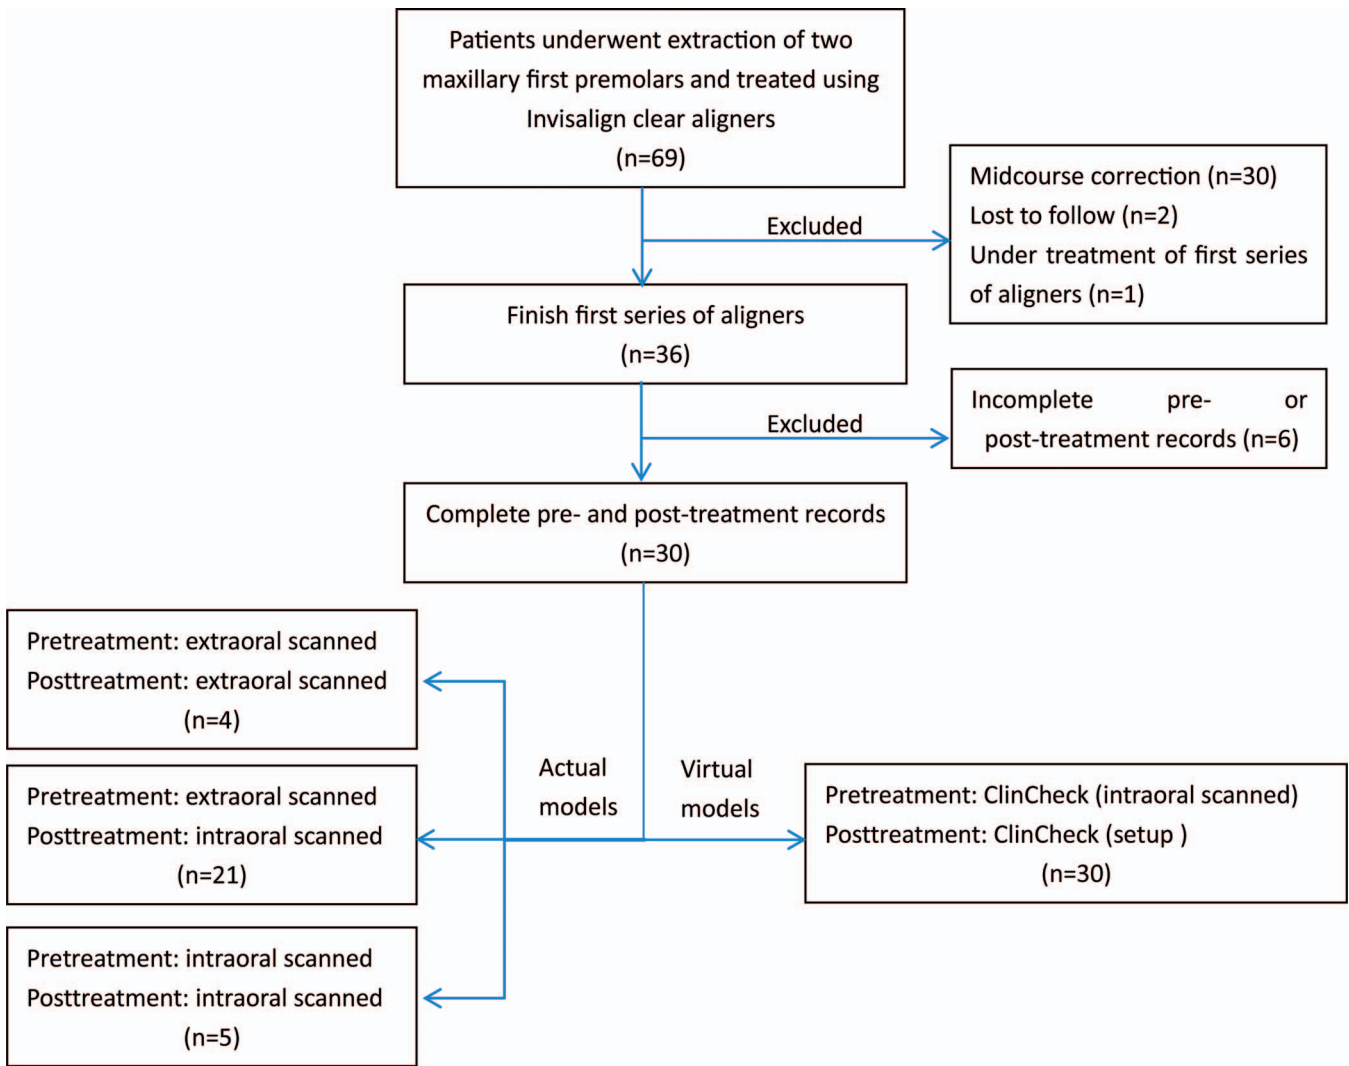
Patients underwent extraction of two maxillary first premolars and treated using Invisalign clear aligners
(n=69)

Excluded

Midcourse correction (n=30)
Lost to follow (n=2)
Under treatment of first series of aligners (n=1)

Finish first series of aligners
(n=36)

Excluded

Incomplete pre- or post-treatment records (n=6)

Complete pre- and post-treatment records
(n=30)

Pretreatment: extraoral scanned
Posttreatment: extraoral scanned
(n=4)

Actual models

Virtual models

Pretreatment: extraoral scanned
Posttreatment: intraoral scanned
(n=21)

Pretreatment: ClinCheck (intraoral scanned)
Posttreatment: ClinCheck (setup )
(n=30)

Pretreatment: intraoral scanned
Posttreatment: intraoral scanned
(n=5)